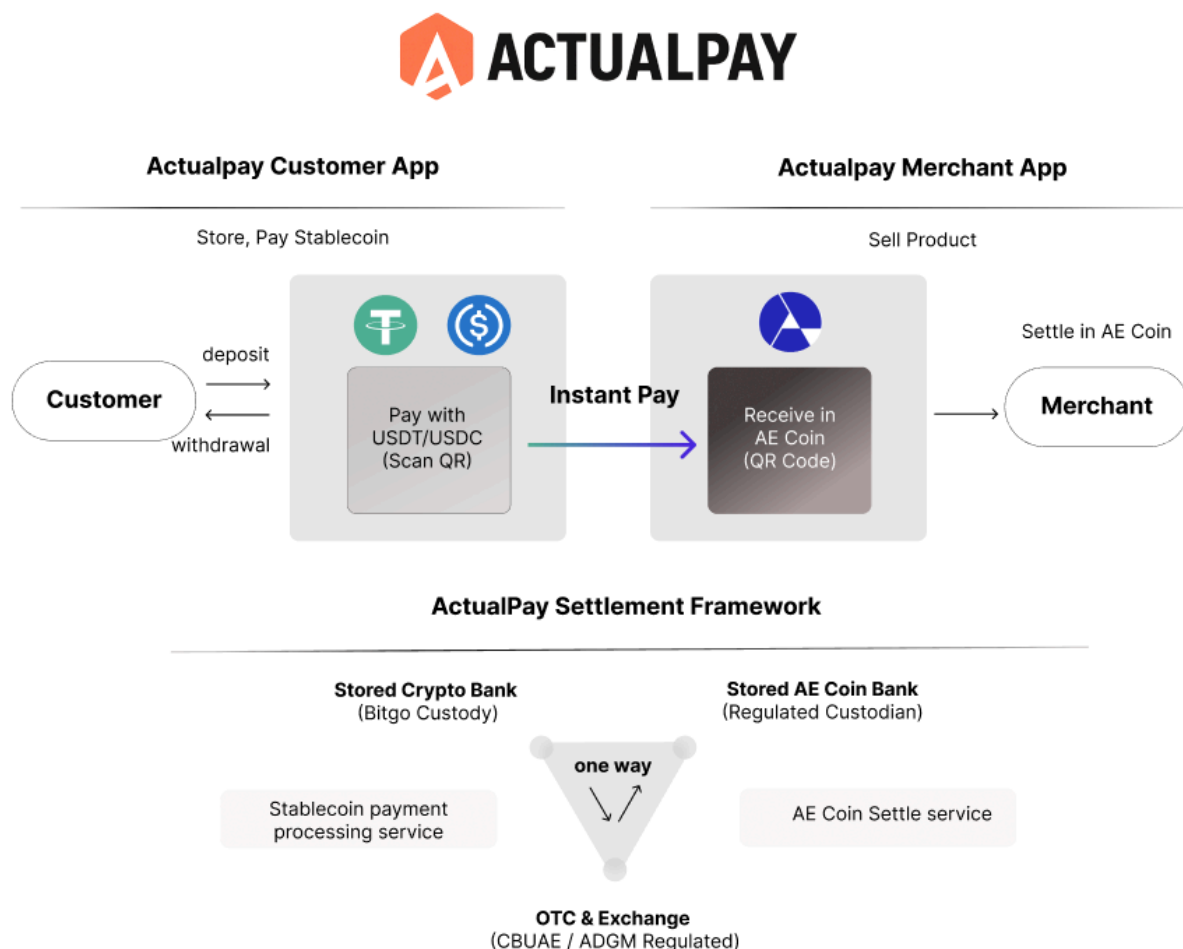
ACTUALPAY

Actualpay Customer App

Store, Pay Stablecoin

Actualpay Merchant App

Sell Product

Customer

deposit

withdrawal

Pay with USDT/USDC (Scan QR)

Instant Pay

Receive in AE Coin (QR Code)

Settle in AE Coin

Merchant

ActualPay Settlement Framework

Stored Crypto Bank
(Bitgo Custody)

Stored AE Coin Bank
(Regulated Custodian)

one way

Stablecoin payment processing service

AE Coin Settle service

OTC & Exchange
(CBUAE / ADGM Regulated)